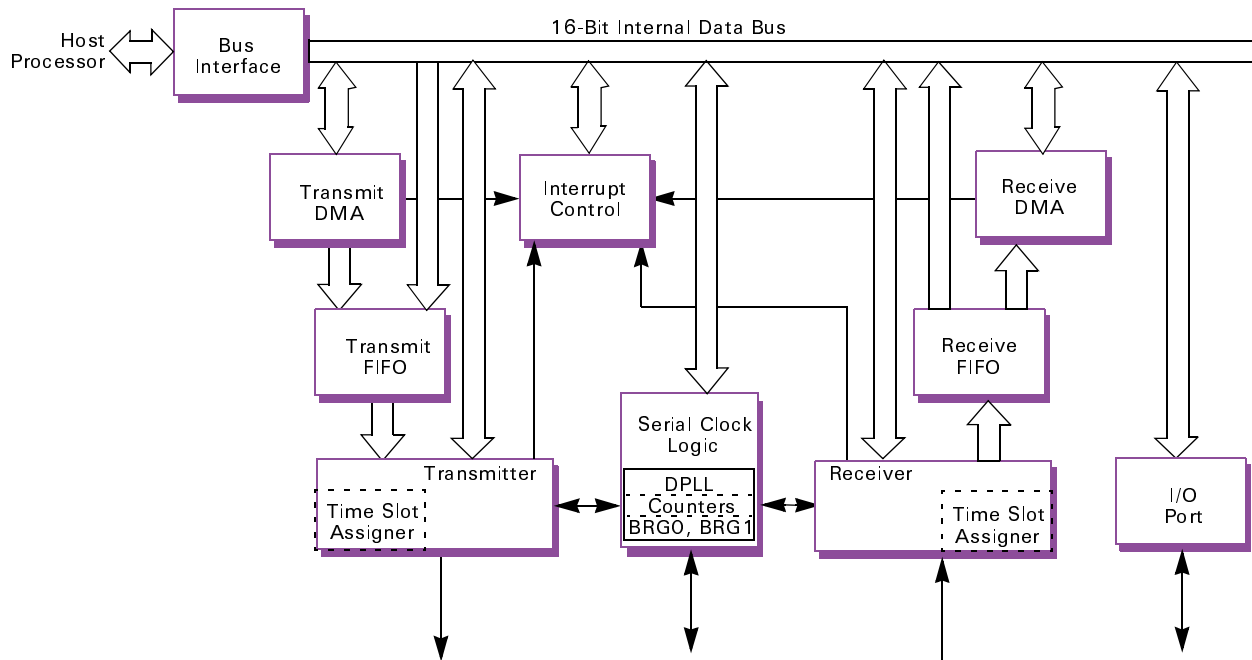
Host Processor

Bus Interface

16-Bit Internal Data Bus

Transmit DMA

Interrupt Control

Receive DMA

Transmit FIFO

Receive FIFO

Serial Clock Logic

DPLL

Counters

BRG0, BRG1

Transmitter

Time Slot Assigner

Receiver

Time Slot Assigner

I/O Port